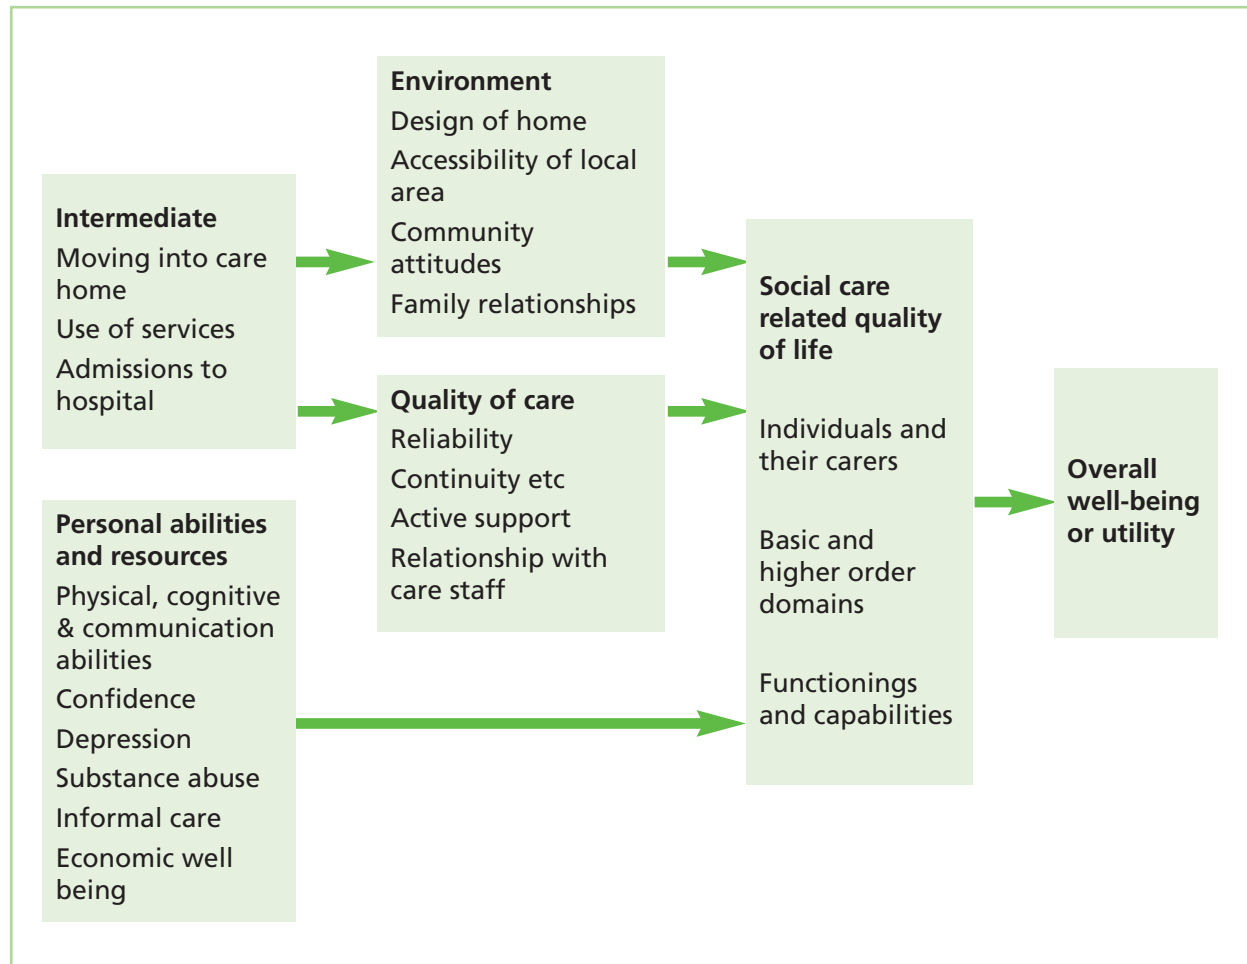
Intermediate
Moving into care home
Use of services
Admissions to hospital

Personal abilities and resources
Physical, cognitive & communication abilities
Confidence
Depression
Substance abuse
Informal care
Economic well being

Environment
Design of home
Accessibility of local area
Community attitudes
Family relationships

Quality of care
Reliability
Continuity etc
Active support
Relationship with care staff

Social care related quality of life

Individuals and their carers

Basic and higher order domains

Functionings and capabilities

Overall well-being or utility